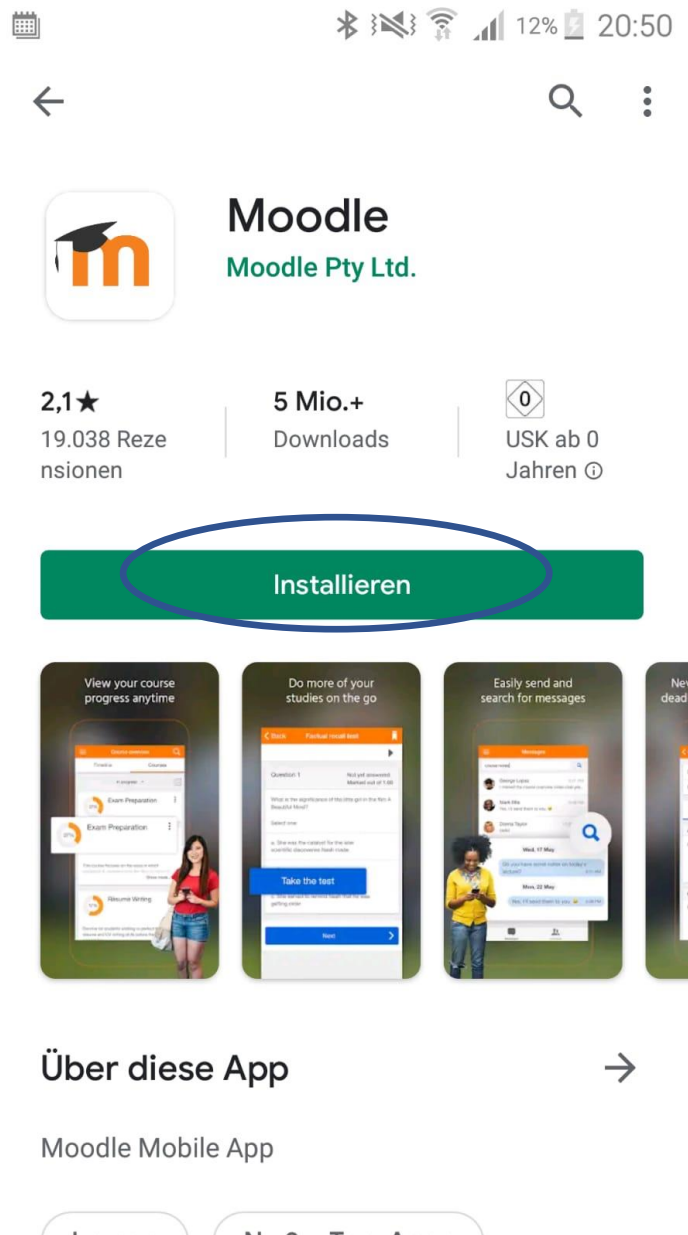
12% 20:50

Moodle
Moodle Pty Ltd.

2,1★
19.038 Rezensionen

5 Mio.+
Downloads

0
USK ab 0 Jahren ⓘ

Installieren

View your course progress anytime

Course overview
Timeline Courses
In progress
Exam Preparation
Exam Preparation
Resumé Writing

Do more of your studies on the go

Back Factual recall test
Question 1
Not yet answered Marked out of 1.00
Take the test
Next

Easily send and search for messages

Messages
Wed, 17 May
Mon, 22 May

Ne
dea

Über diese App →

Moodle Mobile App